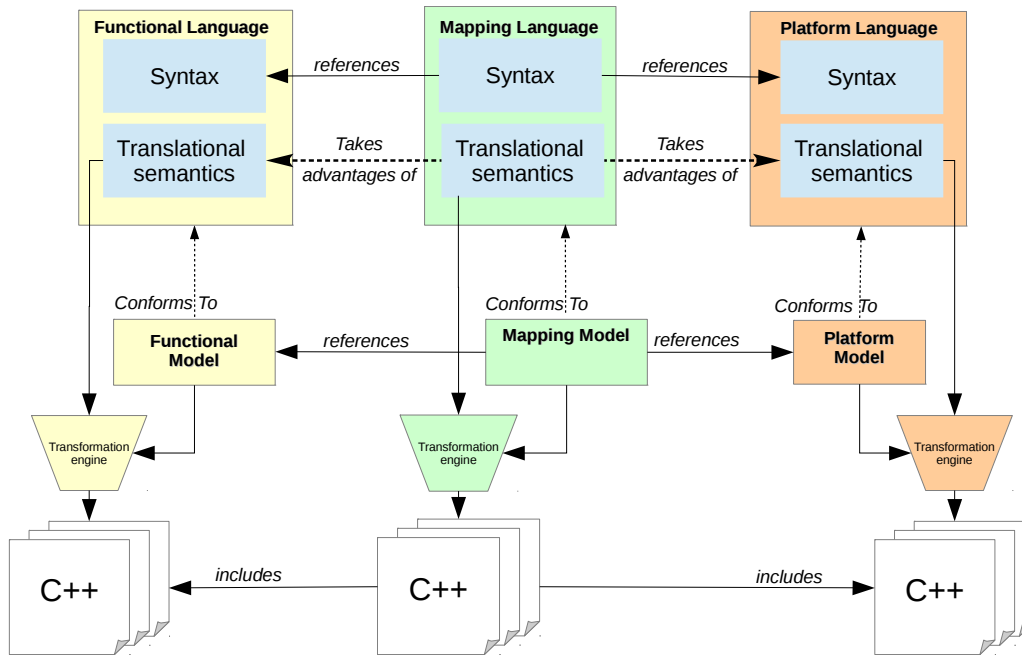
Functional Language

Syntax

Translational semantics

Mapping Language

Syntax

Translational semantics

Platform Language

Syntax

Translational semantics

references

references

Takes advantages of

Takes advantages of

Conforms To

Conforms To

Conforms To

Functional Model

Mapping Model

Platform Model

references

references

Transformation engine

Transformation engine

Transformation engine

C++

C++

C++

includes

includes